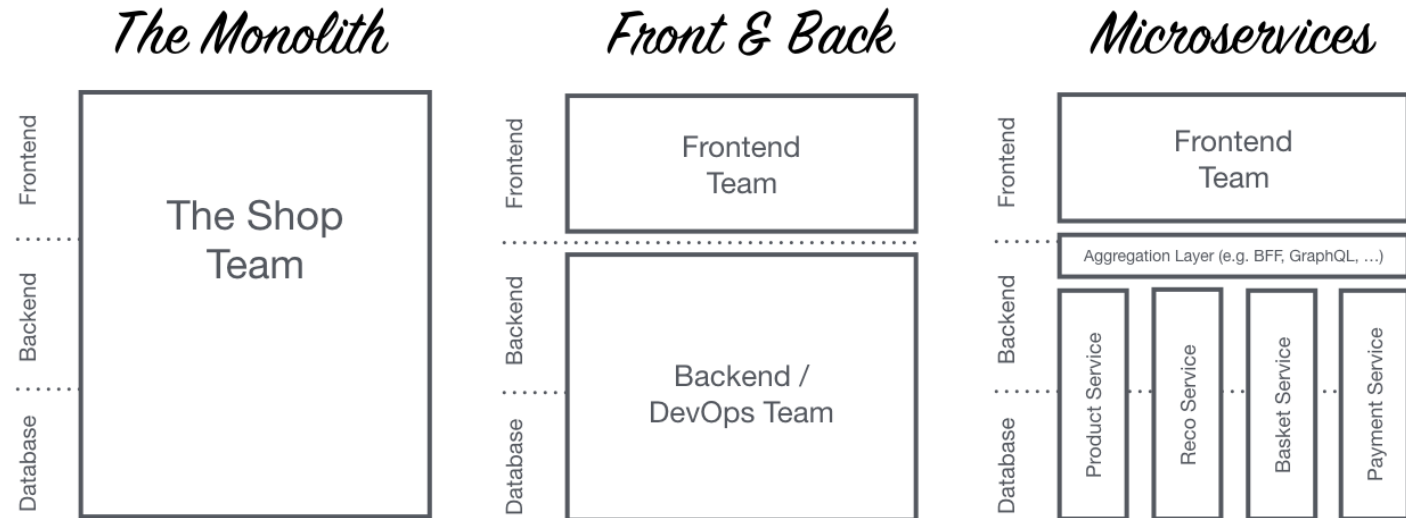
The Monolith

Frontend
Backend
Database

The Shop Team

Front & Back

Frontend
Backend
Database

Frontend Team

Backend / DevOps Team

Microservices

Frontend
Backend
Database

Frontend Team

Aggregation Layer (e.g. BFF, GraphQL, ...)

Product Service
Reco Service
Basket Service
Payment Service